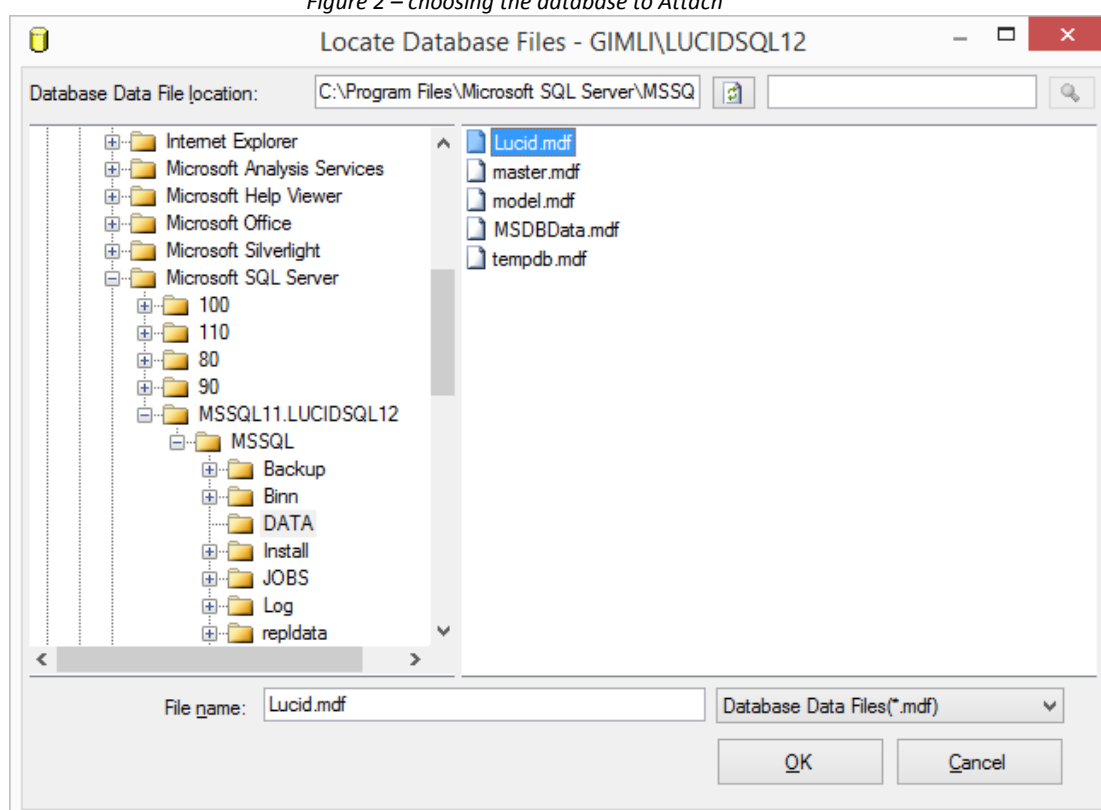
Figure 2 – choosing the database to Attach

Locate Database Files - GIMLI\LUCIDSQL12

Database Data File location: C:\Program Files\Microsoft SQL Server\MSSQ

Internet Explorer
Microsoft Analysis Services
Microsoft Help Viewer
Microsoft Office
Microsoft Silverlight
Microsoft SQL Server
100
110
80
90
MSSQL11.LUCIDSQL12
MSSQL
Backup
Binn
DATA
Install
JOBS
Log
repldata

Lucid.mdf
master.mdf
model.mdf
MSDBData.mdf
tempdb.mdf

File name: Lucid.mdf

Database Data Files(*.mdf)

OK

Cancel